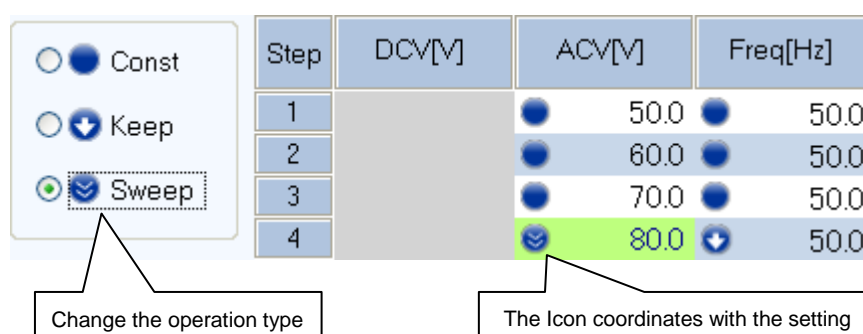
Const

Keep

Sweep

| Step | DCV[V] | ACV[V] | Freq[Hz] |
|---|---|---|---|
| 1 | | 50.0 | 50.0 |
| 2 | | 60.0 | 50.0 |
| 3 | | 70.0 | 50.0 |
| 4 | | 80.0 | 50.0 |

Change the operation type

The Icon coordinates with the setting